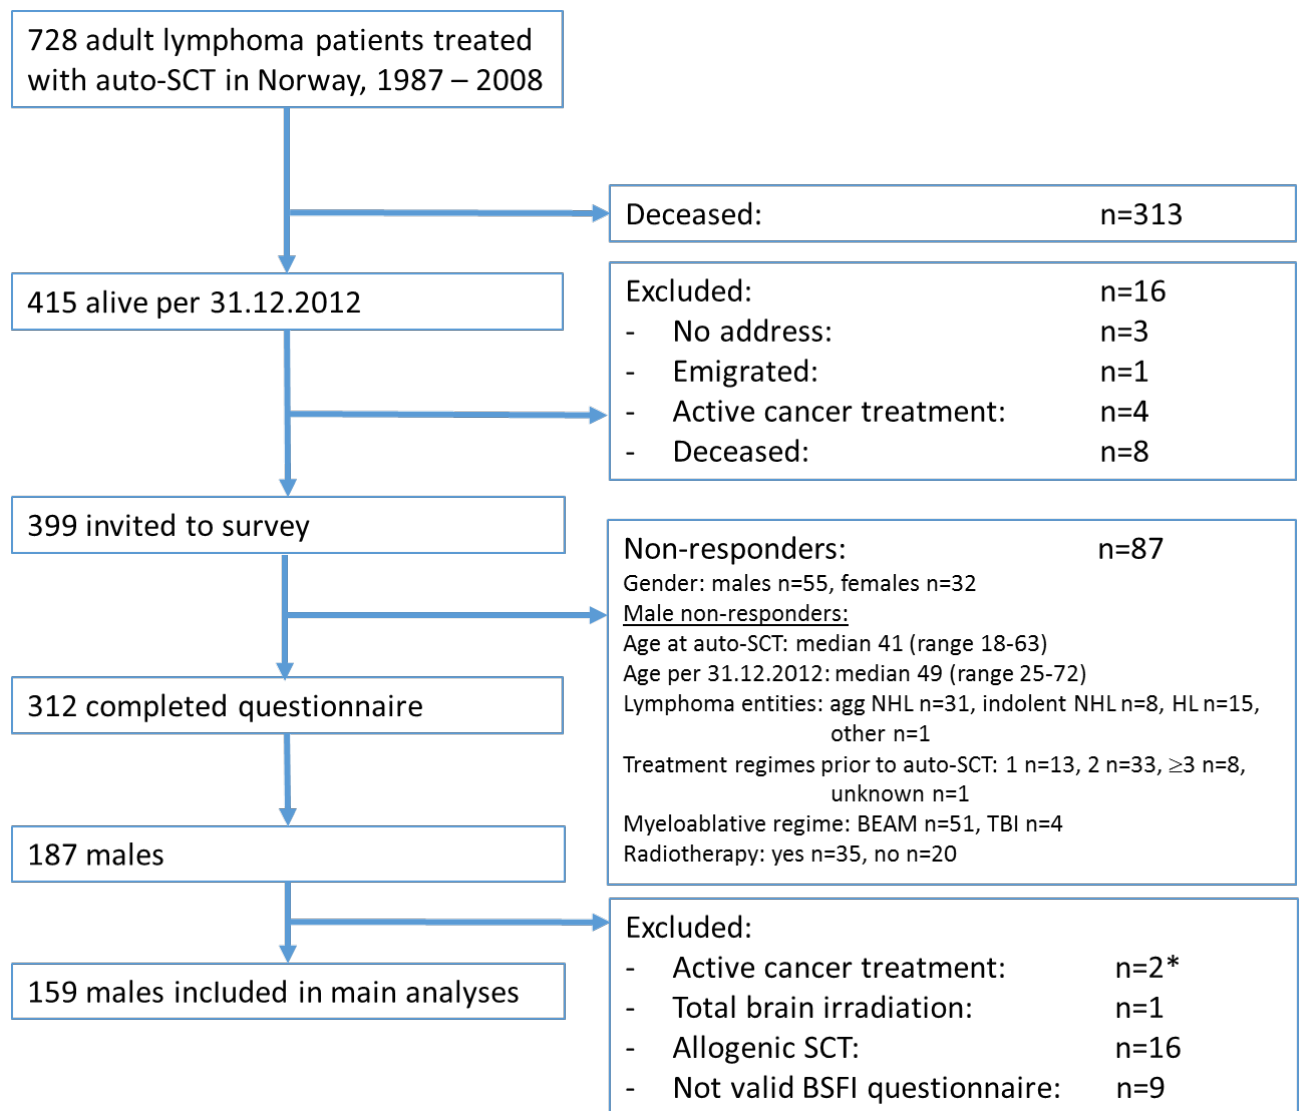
728 adult lymphoma patients treated with auto-SCT in Norway, 1987 – 2008

Deceased: n=313

415 alive per 31.12.2012

Excluded: n=16
- No address: n=3
- Emigrated: n=1
- Active cancer treatment: n=4
- Deceased: n=8

399 invited to survey

Non-responders: n=87
Gender: males n=55, females n=32
Male non-responders:
Age at auto-SCT: median 41 (range 18-63)
Age per 31.12.2012: median 49 (range 25-72)
Lymphoma entities: agg NHL n=31, indolent NHL n=8, HL n=15, other n=1
Treatment regimes prior to auto-SCT: 1 n=13, 2 n=33, ≥3 n=8, unknown n=1
Myeloablative regime: BEAM n=51, TBI n=4
Radiotherapy: yes n=35, no n=20

312 completed questionnaire

187 males

159 males included in main analyses

Excluded:
- Active cancer treatment: n=2*
- Total brain irradiation: n=1
- Allogenic SCT: n=16
- Not valid BSFI questionnaire: n=9